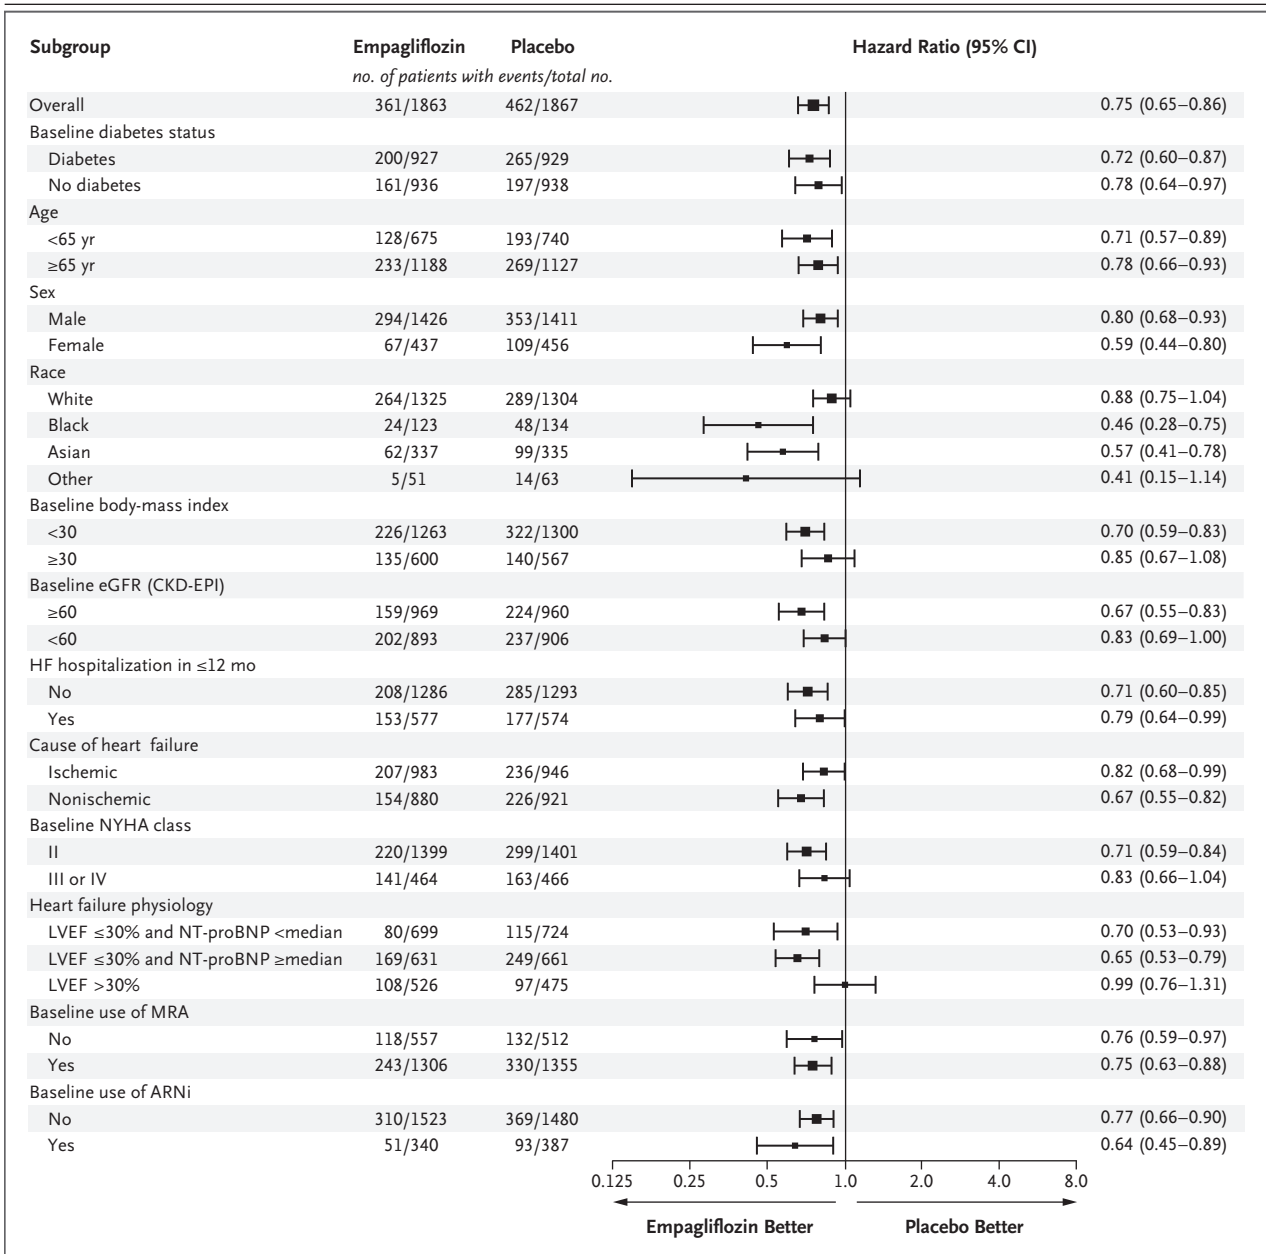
| Subgroup | Empagliflozin | Placebo | Hazard Ratio (95% CI) |
|---|---|---|---|
| | no. of patients with events/total no. | | |
| Overall | 361/1863 | 462/1867 | 0.75 (0.65–0.86) |
| Baseline diabetes status | | | |
| Diabetes | 200/927 | 265/929 | 0.72 (0.60–0.87) |
| No diabetes | 161/936 | 197/938 | 0.78 (0.64–0.97) |
| Age | | | |
| <65 yr | 128/675 | 193/740 | 0.71 (0.57–0.89) |
| ≥65 yr | 233/1188 | 269/1127 | 0.78 (0.66–0.93) |
| Sex | | | |
| Male | 294/1426 | 353/1411 | 0.80 (0.68–0.93) |
| Female | 67/437 | 109/456 | 0.59 (0.44–0.80) |
| Race | | | |
| White | 264/1325 | 289/1304 | 0.88 (0.75–1.04) |
| Black | 24/123 | 48/134 | 0.46 (0.28–0.75) |
| Asian | 62/337 | 99/335 | 0.57 (0.41–0.78) |
| Other | 5/51 | 14/63 | 0.41 (0.15–1.14) |
| Baseline body-mass index | | | |
| <30 | 226/1263 | 322/1300 | 0.70 (0.59–0.83) |
| ≥30 | 135/600 | 140/567 | 0.85 (0.67–1.08) |
| Baseline eGFR (CKD-EPI) | | | |
| ≥60 | 159/969 | 224/960 | 0.67 (0.55–0.83) |
| <60 | 202/893 | 237/906 | 0.83 (0.69–1.00) |
| HF hospitalization in ≤12 mo | | | |
| No | 208/1286 | 285/1293 | 0.71 (0.60–0.85) |
| Yes | 153/577 | 177/574 | 0.79 (0.64–0.99) |
| Cause of heart failure | | | |
| Ischemic | 207/983 | 236/946 | 0.82 (0.68–0.99) |
| Nonischemic | 154/880 | 226/921 | 0.67 (0.55–0.82) |
| Baseline NYHA class | | | |
| II | 220/1399 | 299/1401 | 0.71 (0.59–0.84) |
| III or IV | 141/464 | 163/466 | 0.83 (0.66–1.04) |
| Heart failure physiology | | | |
| LVEF ≤30% and NT-proBNP <median | 80/699 | 115/724 | 0.70 (0.53–0.93) |
| LVEF ≤30% and NT-proBNP ≥median | 169/631 | 249/661 | 0.65 (0.53–0.79) |
| LVEF >30% | 108/526 | 97/475 | 0.99 (0.76–1.31) |
| Baseline use of MRA | | | |
| No | 118/557 | 132/512 | 0.76 (0.59–0.97) |
| Yes | 243/1306 | 330/1355 | 0.75 (0.63–0.88) |
| Baseline use of ARNi | | | |
| No | 310/1523 | 369/1480 | 0.77 (0.66–0.90) |
| Yes | 51/340 | 93/387 | 0.64 (0.45–0.89) |

0.125 0.25 0.5 1.0 2.0 4.0 8.0

Empagliflozin Better Placebo Better